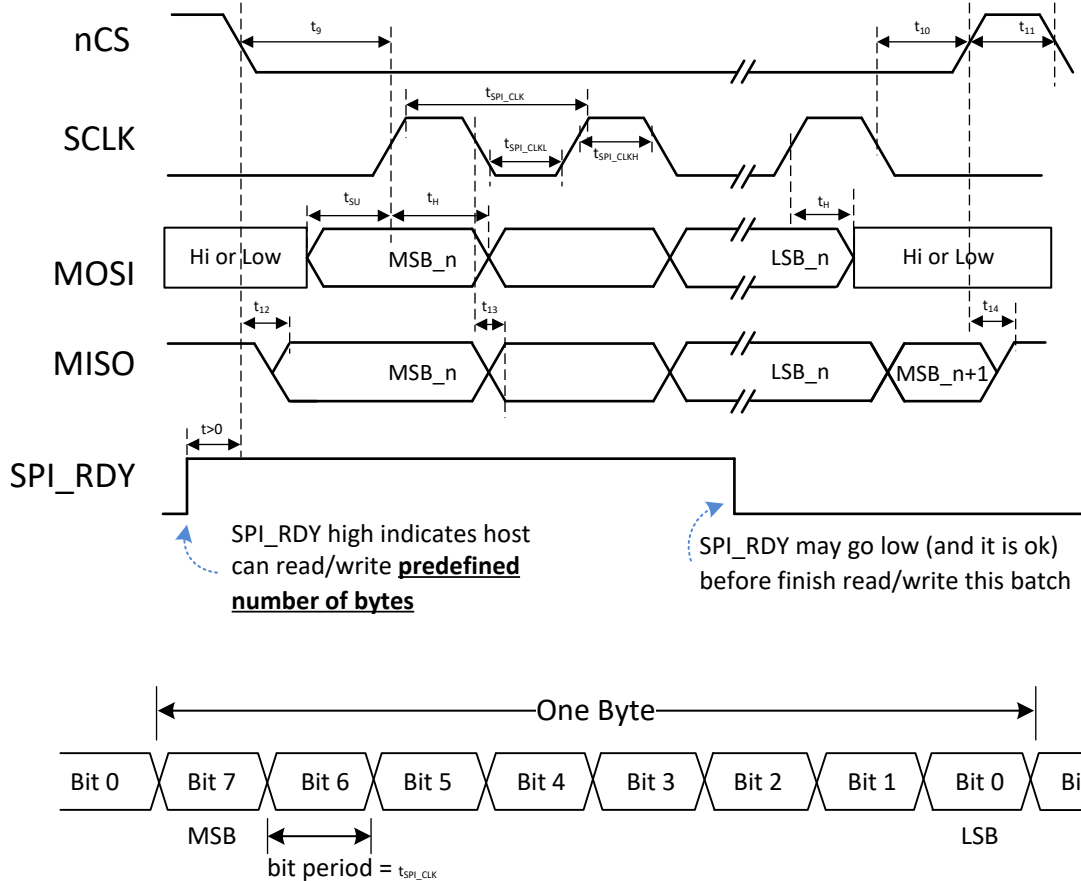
nCS

$t_9$

$t_{10}$

$t_{11}$

SCLK

$t_{SPI\_CLK}$

$t_{SPI\_CLKL}$

$t_{SPI\_CLKH}$

$t_{SU}$

$t_H$

$t_H$

MOSI

Hi or Low

MSB_n

LSB_n

Hi or Low

$t_{12}$

$t_{13}$

$t_{14}$

MISO

MSB_n

LSB_n

MSB_n+1

t>0

SPI_RDY

SPI_RDY high indicates host can read/write **predefined number of bytes**

SPI_RDY may go low (and it is ok) before finish read/write this batch

One Byte

Bit 0

Bit 7

Bit 6

Bit 5

Bit 4

Bit 3

Bit 2

Bit 1

Bit 0

Bi

MSB

LSB

bit period = $t_{SPI\_CLK}$